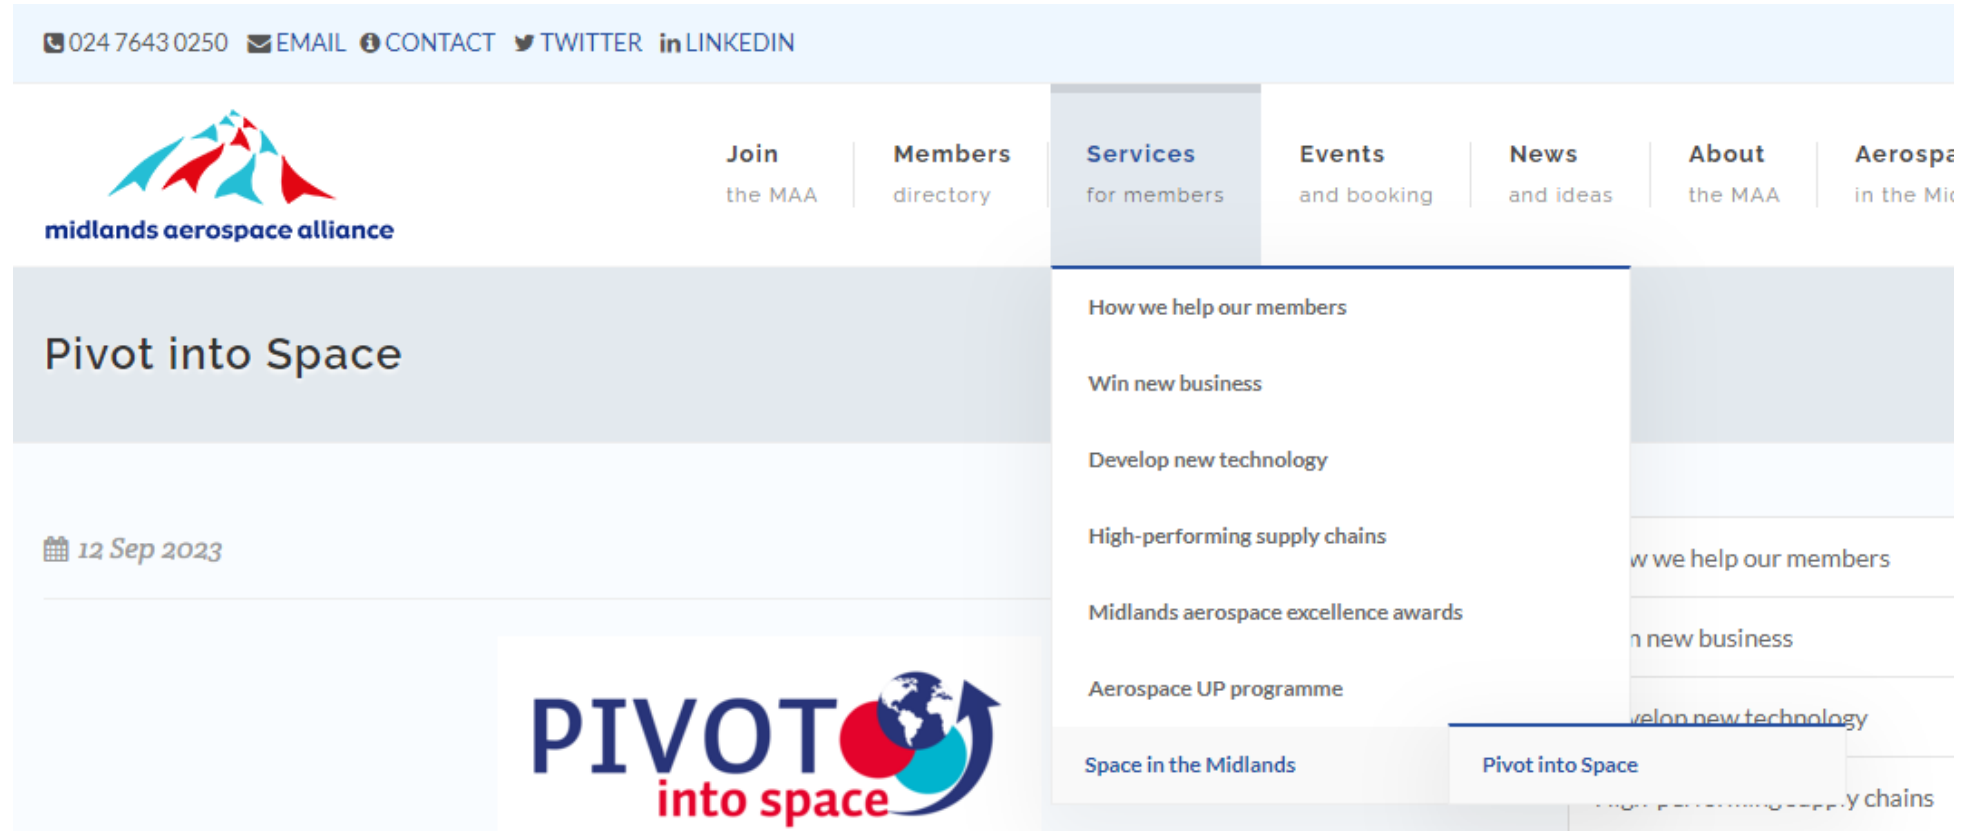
024 7643 0250 EMAIL CONTACT TWITTER LINKEDIN

midlands aerospace alliance

Join the MAA
Members directory
Services for members
Events and booking
News and ideas
About the MAA
Aerospa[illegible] in the Mi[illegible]

Pivot into Space

How we help our members
Win new business
Develop new technology
High-performing supply chains
Midlands aerospace excellence awards
Aerospace UP programme
Space in the Midlands
Pivot into Space

12 Sep 2023

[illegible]w we help our members
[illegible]n new business
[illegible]velop new technology
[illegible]y chains

PIVOT into space